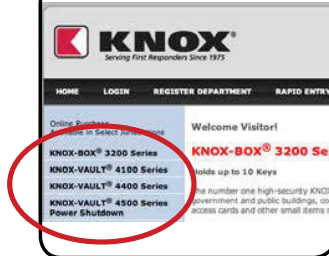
KNOX®
Serving First Responders Since 1975

HOME LOGIN REGISTER DEPARTMENT RAPID ENTRY

Online Purchase
Available in Select Jurisdictions

KNOX-BOX® 3200 Series
KNOX-VAULT® 4100 Series
KNOX-VAULT® 4400 Series
KNOX-VAULT® 4500 Series
Power Shutdown

Welcome Visitor!

KNOX-BOX® 3200 Se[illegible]

Holds up to 10 Keys

The number one high-security KNOX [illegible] government and public buildings, co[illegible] access cards and other small items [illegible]